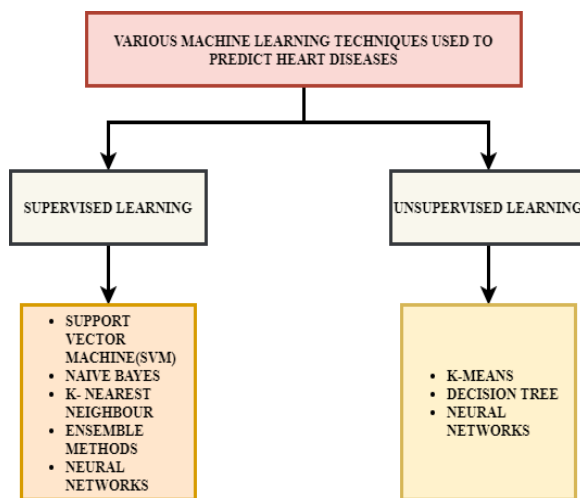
VARIOUS MACHINE LEARNING TECHNIQUES USED TO PREDICT HEART DISEASES

SUPERVISED LEARNING

UNSUPERVISED LEARNING

- SUPPORT VECTOR MACHINE(SVM)
- NAIVE BAYES
- K- NEAREST NEIGHBOUR
- ENSEMBLE METHODS
- NEURAL NETWORKS

- K-MEANS
- DECISION TREE
- NEURAL NETWORKS